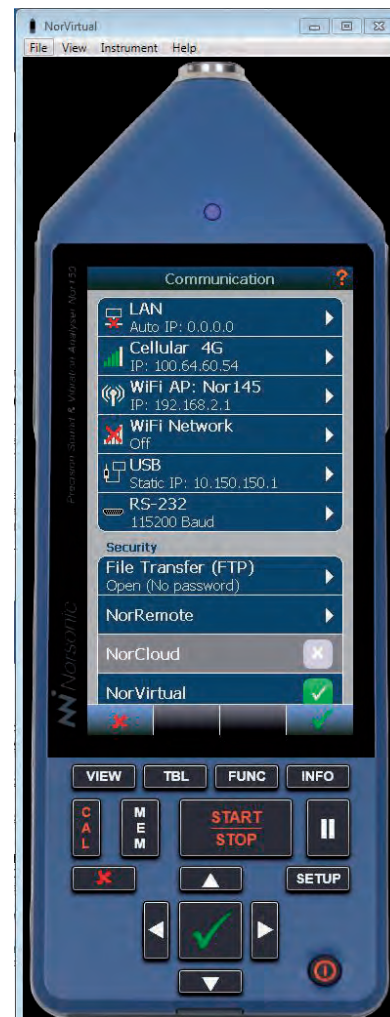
NorVirtual

File View Instrument Help

Precision Sound & Vibration Analyser Nor145

Communication ?

LAN
Auto IP: 0.0.0.0

Cellular 4G
IP: 100.64.60.54

WiFi AP: Nor145
IP: 192.168.2.1

WiFi Network
Off

USB
Static IP: 10.150.150.1

RS-232
115200 Baud

Security

File Transfer (FTP)
Open (No password)

NorRemote

NorCloud

NorVirtual

Norsonic

VIEW TBL FUNC INFO

CAL

MEM

START
STOP

SETUP